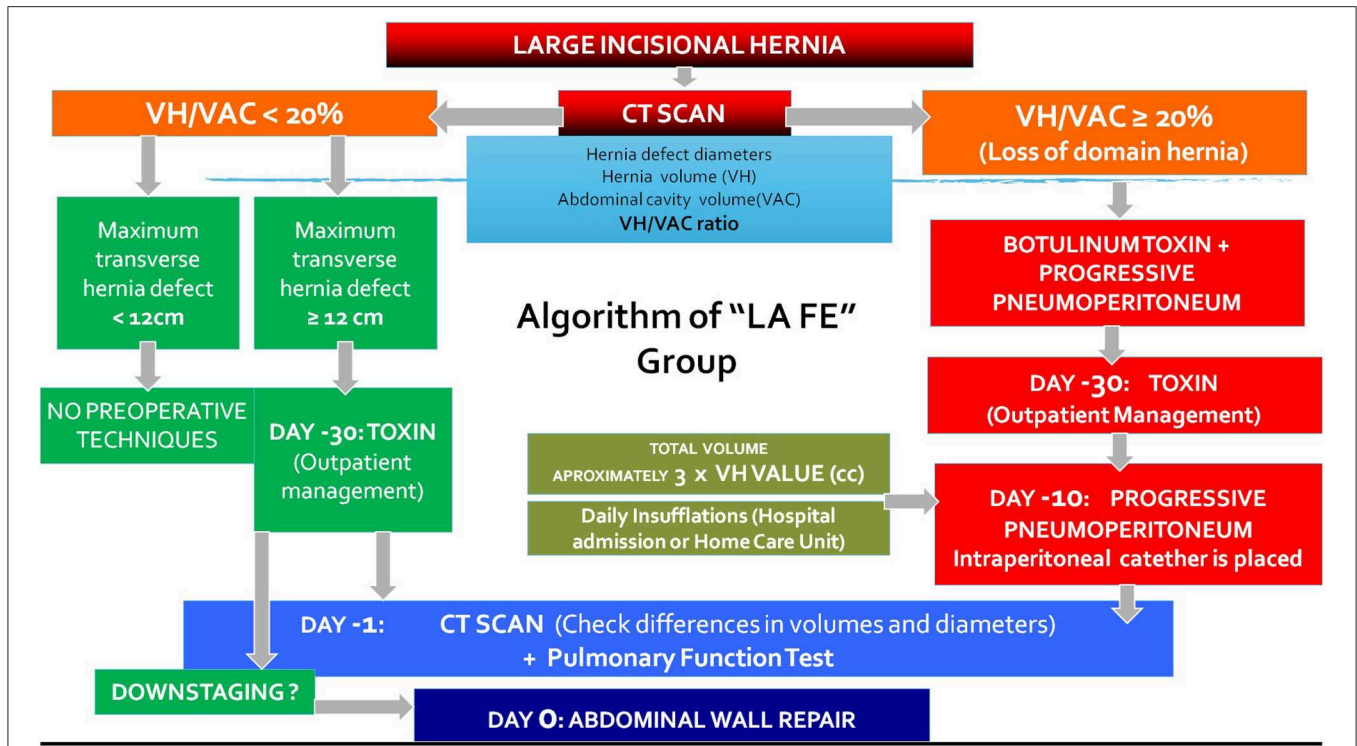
LARGE INCISIONAL HERNIA

VH/VAC < 20%

CT SCAN

Hernia defect diameters
Hernia volume (VH)
Abdominal cavity volume(VAC)
VH/VAC ratio

VH/VAC ≥ 20%
(Loss of domain hernia)

Maximum transverse hernia defect < 12cm

Maximum transverse hernia defect ≥ 12 cm

Algorithm of "LA FE" Group

BOTULINUM TOXIN + PROGRESSIVE PNEUMOPERITONEUM

NO PREOPERATIVE TECHNIQUES

DAY -30: TOXIN
(Outpatient management)

DAY -30: TOXIN
(Outpatient Management)

TOTAL VOLUME
APROXIMATELY 3 x VH VALUE (cc)

Daily Insufflations (Hospital admission or Home Care Unit)

DAY -10: PROGRESSIVE PNEUMOPERITONEUM
Intraperitoneal catether is placed

DAY -1: CT SCAN (Check differences in volumes and diameters)
+ Pulmonary Function Test

DOWNSTAGING ?

DAY 0: ABDOMINAL WALL REPAIR